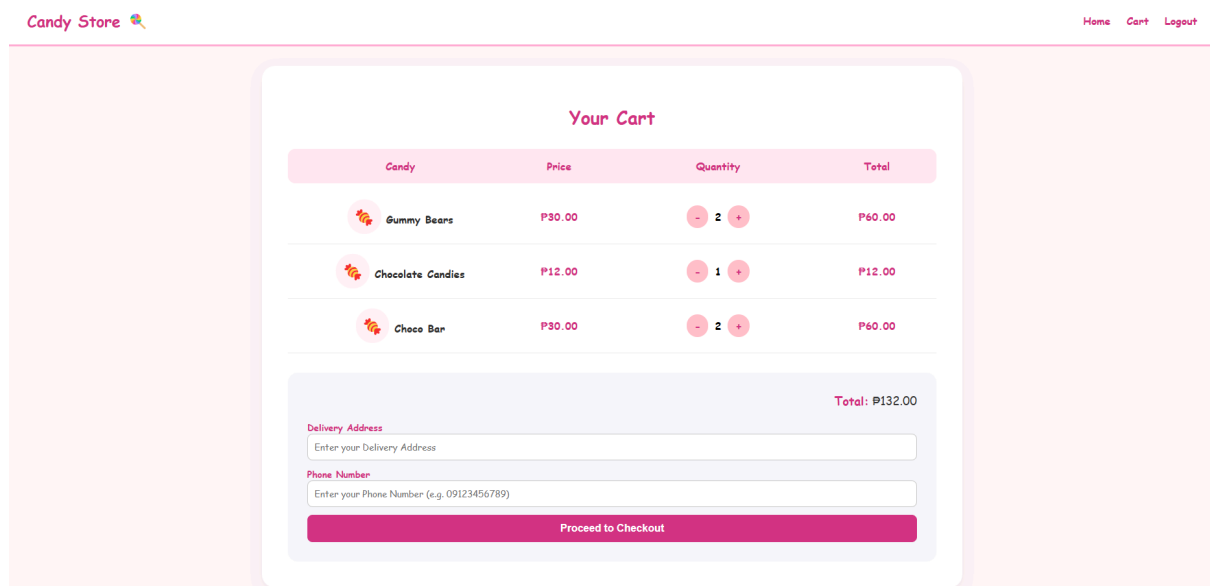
Candy Store

Home Cart Logout

Your Cart

| Candy | Price | Quantity | Total |
|---|---|---|---|
| Gummy Bears | ₱30.00 | - 2 + | ₱60.00 |
| Chocolate Candies | ₱12.00 | - 1 + | ₱12.00 |
| Choco Bar | ₱30.00 | - 2 + | ₱60.00 |

Total: ₱132.00

Delivery Address

Enter your Delivery Address

Phone Number

Enter your Phone Number (e.g. 09123456789)

Proceed to Checkout